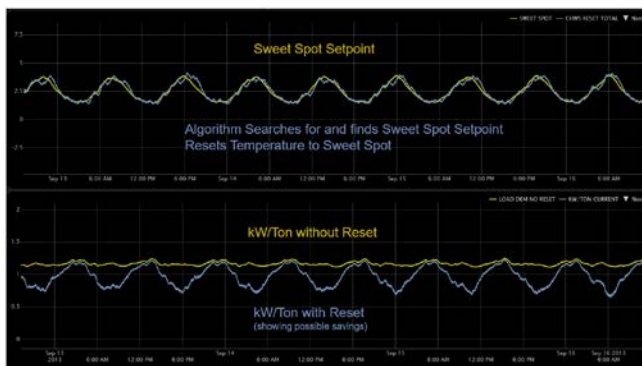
— SWEET SPOT — CHWS RESET TOTAL ▼ No

7.5

5

2.5

0

-2.5

Sweet Spot Setpoint

Algorithm Searches for and finds Sweet Spot Setpoint
Resets Temperature to Sweet Spot

Sep 13 6:00 AM 12:00 PM 6:00 PM Sep 14 6:00 AM 12:00 PM 6:00 PM Sep 15 6:00 AM 12:00 PM 6:00 PM Sep 16 6:00 AM

— LOAD DEM NO RESET — KW/TON CURRENT ▼ No

1.5

1

0.5

0

kW/Ton without Reset

kW/Ton with Reset
(showing possible savings)

Sep 13 2013 6:00 AM 12:00 PM 6:00 PM Sep 14 6:00 AM 12:00 PM 6:00 PM Sep 15 6:00 AM 12:00 PM 6:00 PM Sep 16 Sep 16 2013 6:00 AM